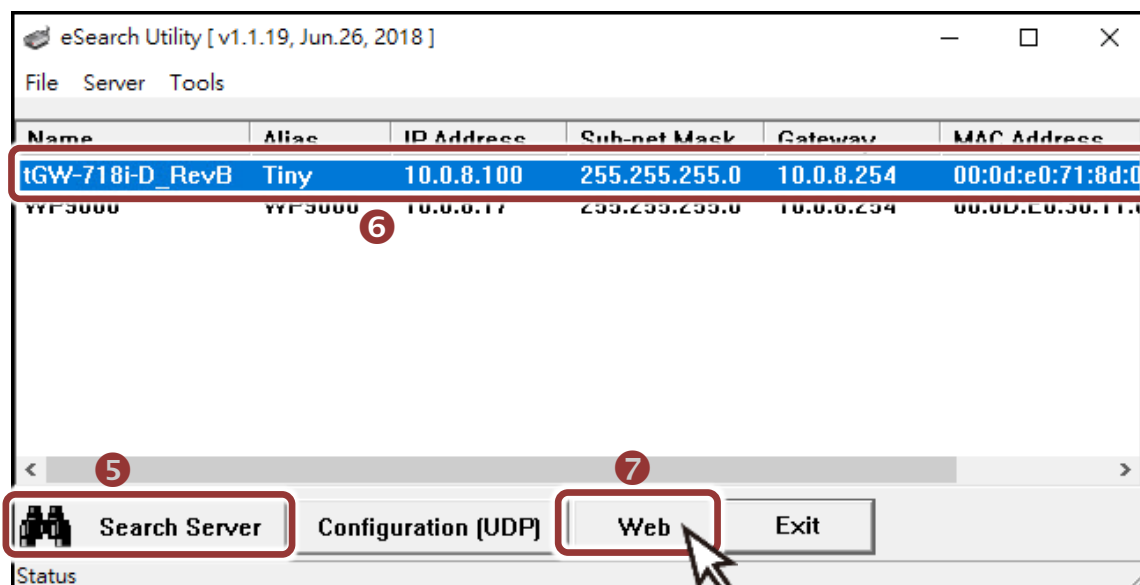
eSearch Utility [ v1.1.19, Jun.26, 2018 ]

File Server Tools

| Name | Alias | IP Address | Sub-net Mask | Gateway | MAC Address |
|---|---|---|---|---|---|
| tGW-718i-D_RevB | Tiny | 10.0.8.100 | 255.255.255.0 | 10.0.8.254 | 00:0d:e0:71:8d:0 |
| WP5000 | WP5000 | 10.0.8.17 | 255.255.255.0 | 10.0.8.254 | 00:0D:E0:30:11:0 |

6

5

7

Search Server

Configuration (UDP)

Web

Exit

Status